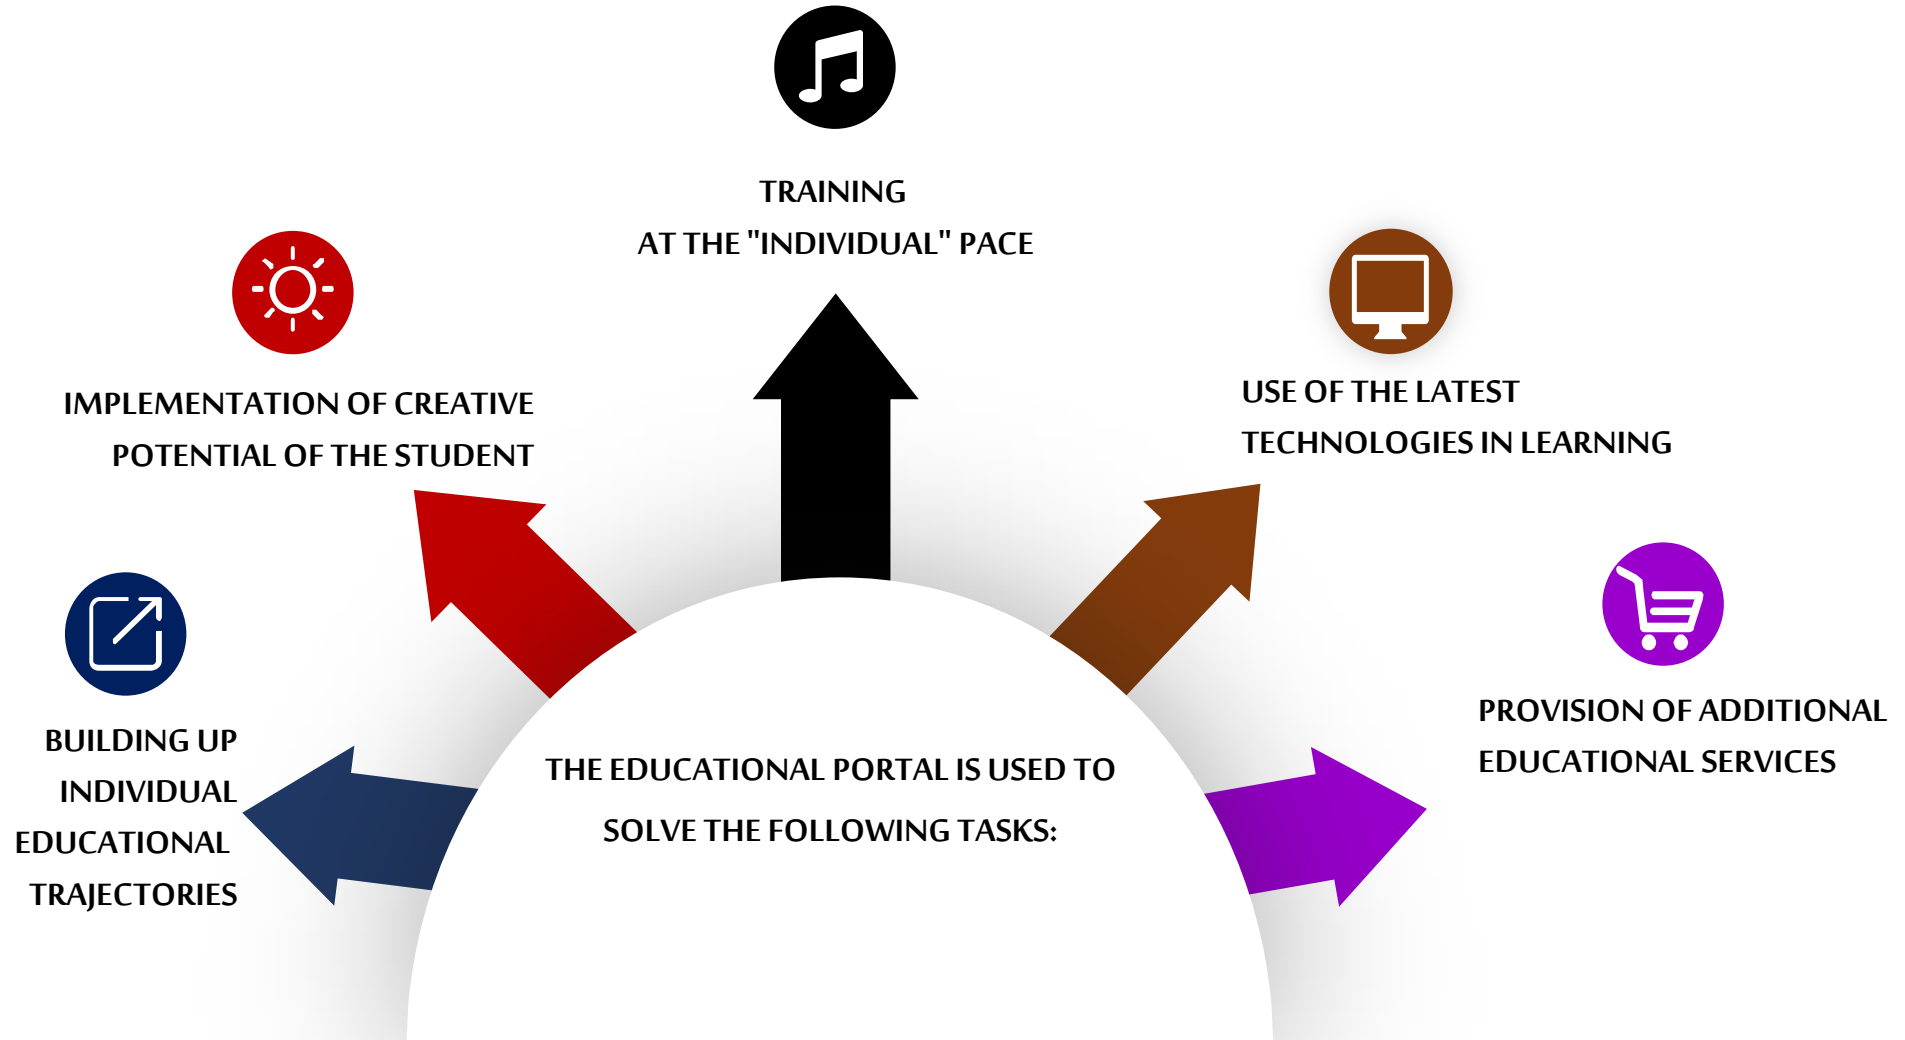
TRAINING
AT THE "INDIVIDUAL" PACE

IMPLEMENTATION OF CREATIVE POTENTIAL OF THE STUDENT

USE OF THE LATEST TECHNOLOGIES IN LEARNING

BUILDING UP INDIVIDUAL EDUCATIONAL TRAJECTORIES

THE EDUCATIONAL PORTAL IS USED TO SOLVE THE FOLLOWING TASKS:

PROVISION OF ADDITIONAL EDUCATIONAL SERVICES